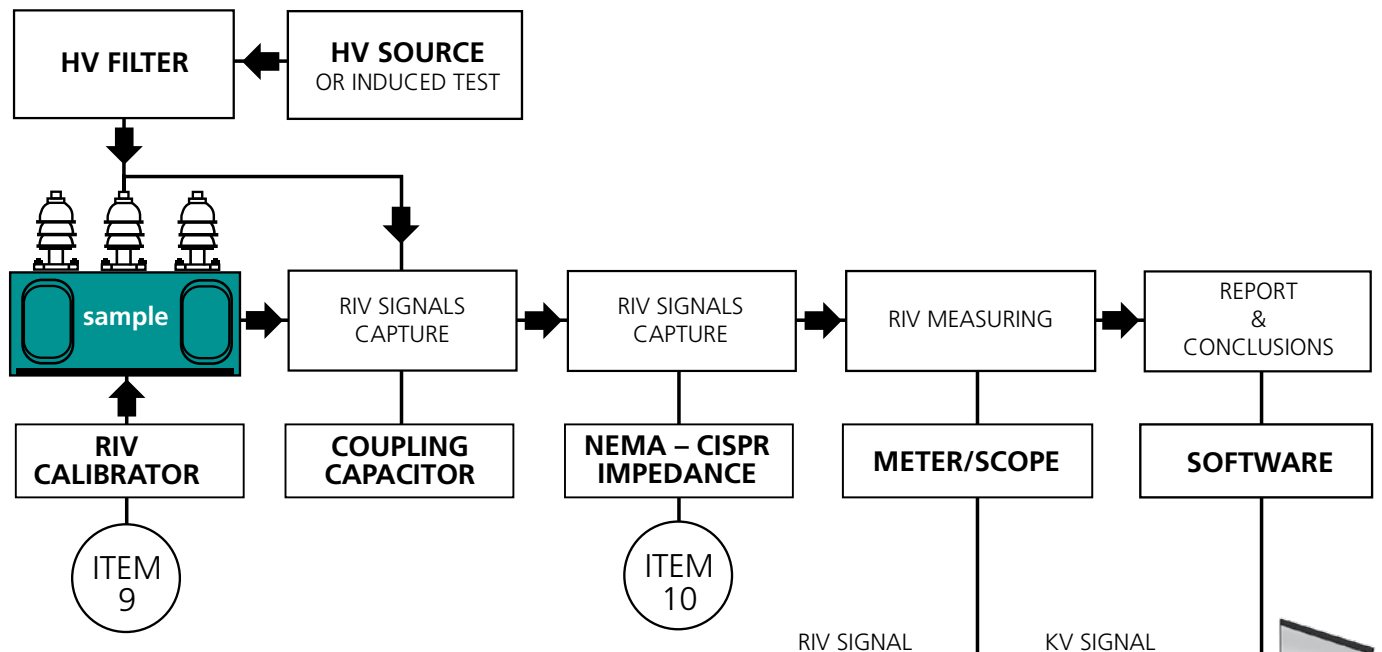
HV FILTER

HV SOURCE
OR INDUCED TEST

sample

RIV SIGNALS
CAPTURE

RIV SIGNALS
CAPTURE

RIV MEASURING

REPORT
&
CONCLUSIONS

RIV
CALIBRATOR

COUPLING
CAPACITOR

NEMA – CISPR
IMPEDANCE

METER/SCOPE

SOFTWARE

ITEM
9

ITEM
10

RIV SIGNAL

KV SIGNAL